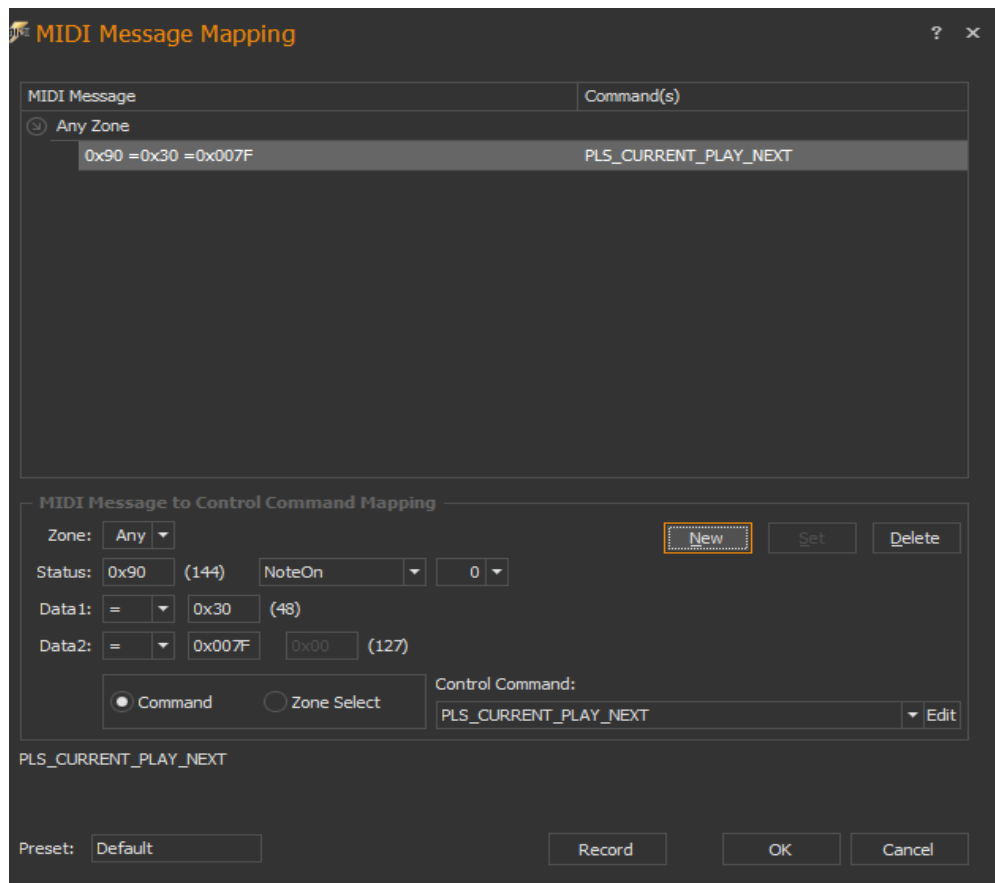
MIDI Message Mapping

? ×

| MIDI Message | Command(s) |
|---|---|
| Any Zone | |
| 0x90 =0x30 =0x007F | PLS_CURRENT_PLAY_NEXT |

MIDI Message to Control Command Mapping

Zone: Any

New Set Delete

Status: 0x90 (144) NoteOn 0

Data1: = 0x30 (48)

Data2: = 0x007F 0x00 (127)

Command Zone Select

Control Command:

PLS_CURRENT_PLAY_NEXT Edit

PLS_CURRENT_PLAY_NEXT

Preset: Default

Record OK Cancel